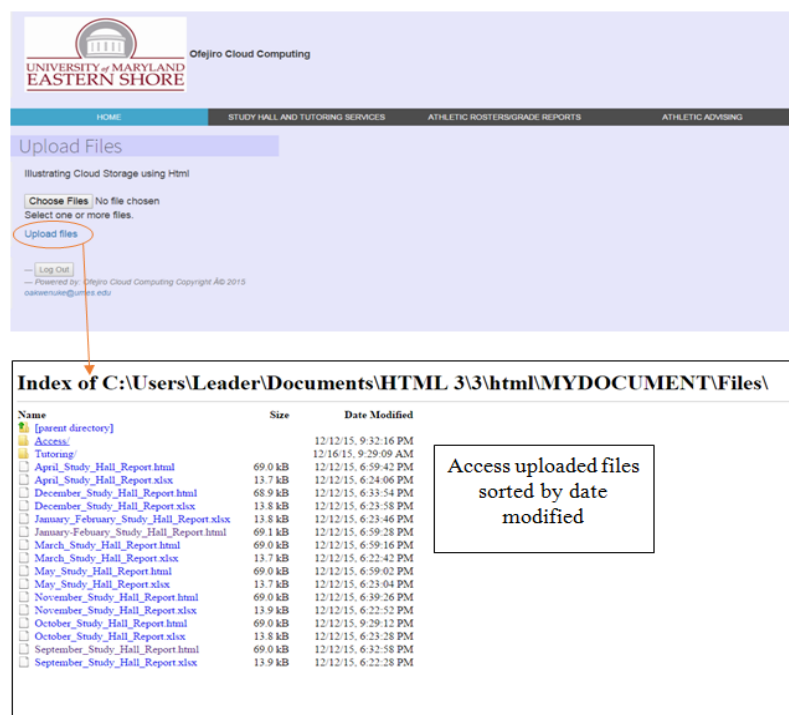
UNIVERSITY of MARYLAND EASTERN SHORE

Ofejiro Cloud Computing

HOME | STUDY HALL AND TUTORING SERVICES | ATHLETIC ROSTERS/GRADE REPORTS | ATHLETIC ADVISING

Upload Files

Illustrating Cloud Storage using Html

Choose Files No file chosen
Select one or more files.

Upload files

— Log Out
— Powered by: Ofejiro Cloud Computing Copyright Â© 2015
oakwenuke@umes.edu

Index of C:\Users\Leader\Documents\HTML 3\3\html\MYDOCUMENT\Files\

| Name | Size | Date Modified |
|---|---|---|
| [parent directory] | | |
| Access/ | | 12/12/15, 9:32:16 PM |
| Tutoring/ | | 12/16/15, 9:29:09 AM |
| April_Study_Hall_Report.html | 69.0 kB | 12/12/15, 6:59:42 PM |
| April_Study_Hall_Report.xlsx | 13.7 kB | 12/12/15, 6:24:06 PM |
| December_Study_Hall_Report.html | 68.9 kB | 12/12/15, 6:33:54 PM |
| December_Study_Hall_Report.xlsx | 13.8 kB | 12/12/15, 6:23:58 PM |
| January_February_Study_Hall_Report.xlsx | 13.8 kB | 12/12/15, 6:23:46 PM |
| January-Febuary_Study_Hall_Report.html | 69.1 kB | 12/12/15, 6:59:28 PM |
| March_Study_Hall_Report.html | 69.0 kB | 12/12/15, 6:59:16 PM |
| March_Study_Hall_Report.xlsx | 13.7 kB | 12/12/15, 6:22:42 PM |
| May_Study_Hall_Report.html | 69.0 kB | 12/12/15, 6:59:02 PM |
| May_Study_Hall_Report.xlsx | 13.7 kB | 12/12/15, 6:23:04 PM |
| November_Study_Hall_Report.html | 69.0 kB | 12/12/15, 6:39:26 PM |
| November_Study_Hall_Report.xlsx | 13.9 kB | 12/12/15, 6:22:52 PM |
| October_Study_Hall_Report.html | 69.0 kB | 12/12/15, 9:29:12 PM |
| October_Study_Hall_Report.xlsx | 13.8 kB | 12/12/15, 6:23:28 PM |
| September_Study_Hall_Report.html | 69.0 kB | 12/12/15, 6:32:58 PM |
| September_Study_Hall_Report.xlsx | 13.9 kB | 12/12/15, 6:22:28 PM |

Access uploaded files sorted by date modified